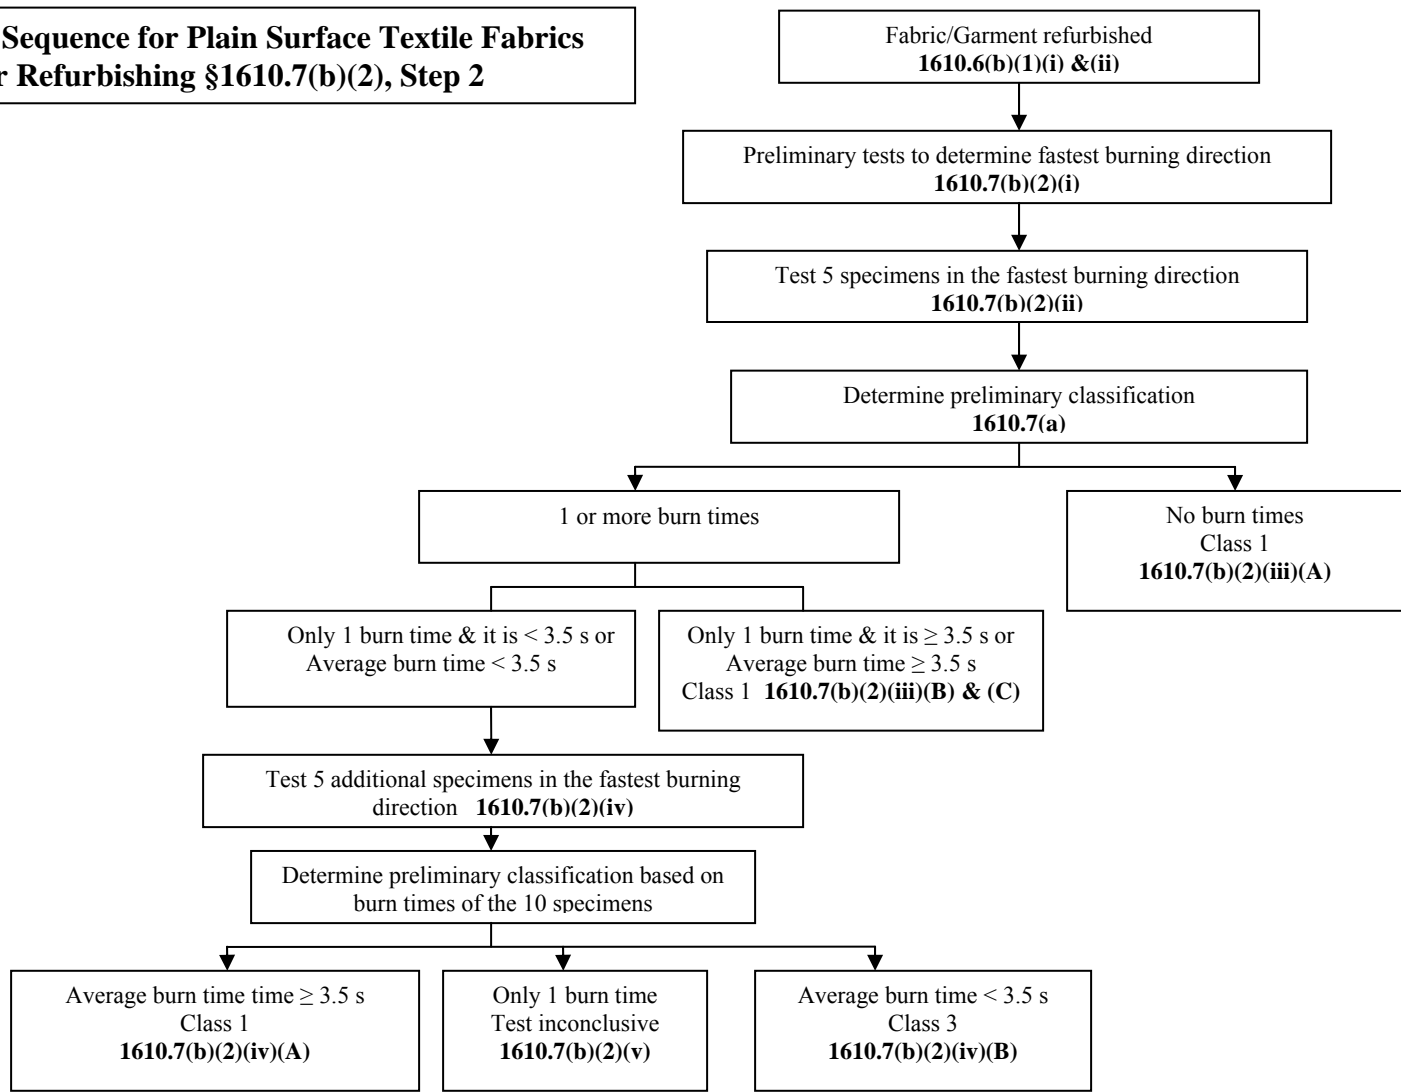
Sequence for Plain Surface Textile Fabrics
r Refurbishing §1610.7(b)(2), Step 2

Fabric/Garment refurbished
**1610.6(b)(1)(i) &(ii)**

Preliminary tests to determine fastest burning direction
**1610.7(b)(2)(i)**

Test 5 specimens in the fastest burning direction
**1610.7(b)(2)(ii)**

Determine preliminary classification
**1610.7(a)**

1 or more burn times

No burn times
Class 1
**1610.7(b)(2)(iii)(A)**

Only 1 burn time & it is < 3.5 s or
Average burn time < 3.5 s

Only 1 burn time & it is ≥ 3.5 s or
Average burn time ≥ 3.5 s
Class 1 **1610.7(b)(2)(iii)(B) & (C)**

Test 5 additional specimens in the fastest burning direction **1610.7(b)(2)(iv)**

Determine preliminary classification based on burn times of the 10 specimens

Average burn time time ≥ 3.5 s
Class 1
**1610.7(b)(2)(iv)(A)**

Only 1 burn time
Test inconclusive
**1610.7(b)(2)(v)**

Average burn time < 3.5 s
Class 3
**1610.7(b)(2)(iv)(B)**